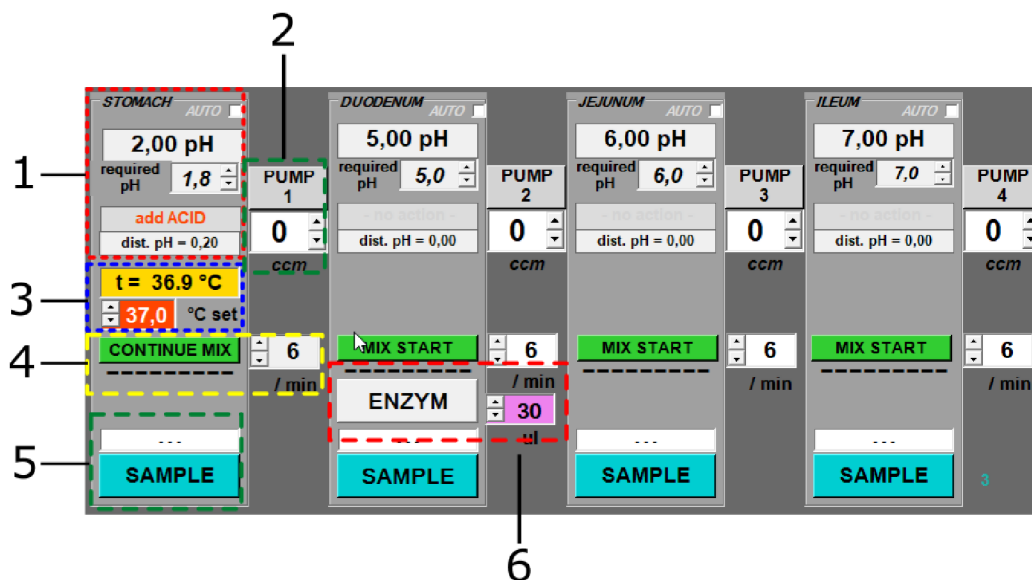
2

1

3

4

5

STOMACH AUTO

2,00 pH

required pH 1,8

add ACID

dist. pH = 0,20

t = 36.9 °C

37,0 °C set

CONTINUE MIX

---

SAMPLE

PUMP 1

0

ccm

6

/ min

DUODENUM AUTO

5,00 pH

required pH 5,0

- no action -

dist. pH = 0,00

MIX START

ENZYM

SAMPLE

PUMP 2

0

ccm

6

/ min

30

ul

JEJUNUM AUTO

6,00 pH

required pH 6,0

- no action -

dist. pH = 0,00

MIX START

---

SAMPLE

PUMP 3

0

ccm

6

/ min

ILEUM AUTO

7,00 pH

required pH 7,0

- no action -

dist. pH = 0,00

MIX START

---

SAMPLE

3

PUMP 4

0

ccm

6

/ min

6